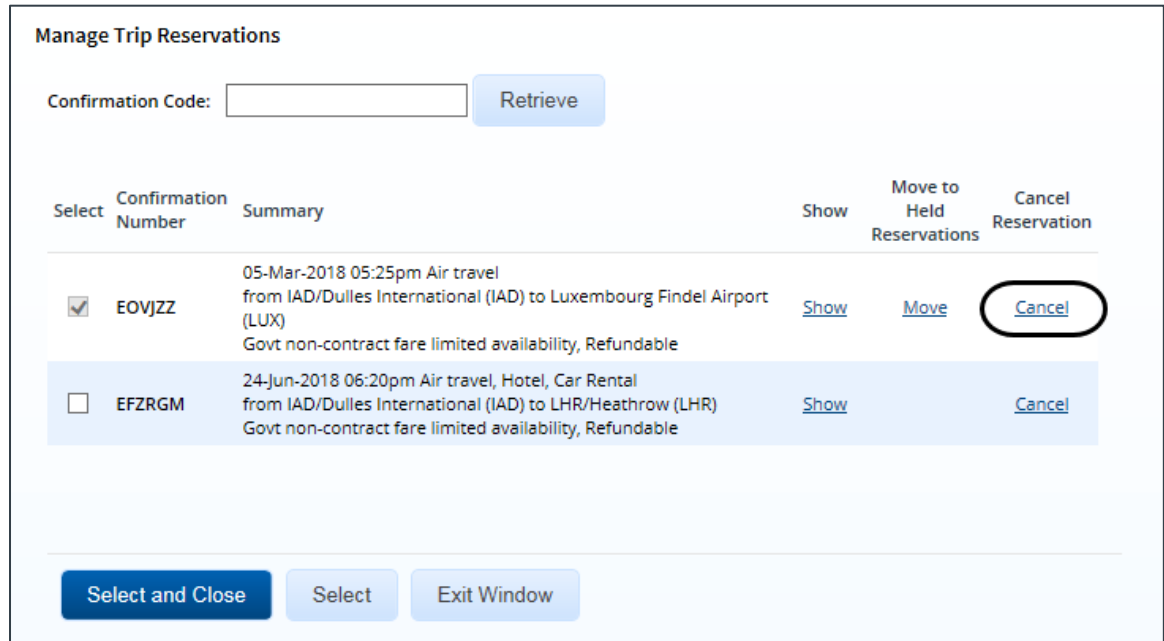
Manage Trip Reservations

Confirmation Code: Retrieve

| Select | Confirmation Number | Summary | Show | Move to Held Reservations | Cancel Reservation |
|---|---|---|---|---|---|
| ☑ | EOVJZZ | 05-Mar-2018 05:25pm Air travel from IAD/Dulles International (IAD) to Luxembourg Findel Airport (LUX) Govt non-contract fare limited availability, Refundable | Show | Move | Cancel |
| ☐ | EFZRGM | 24-Jun-2018 06:20pm Air travel, Hotel, Car Rental from IAD/Dulles International (IAD) to LHR/Heathrow (LHR) Govt non-contract fare limited availability, Refundable | Show | | Cancel |

Select and Close Select Exit Window